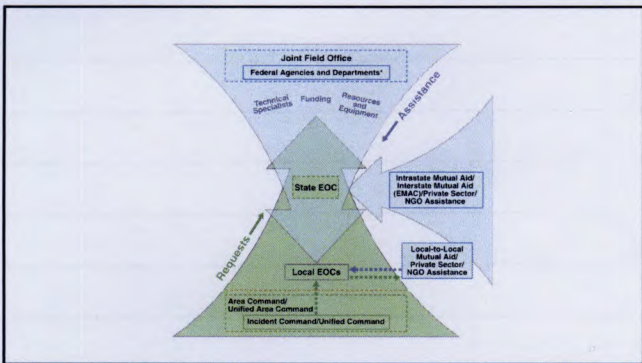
Joint Field Office

Federal Agencies and Departments*

Technical Specialists

Funding

Resources and Equipment

Assistance

State EOC

Intrastate Mutual Aid/ Interstate Mutual Aid (EMAC)/Private Sector/ NGO Assistance

Requests

Local EOCs

Local-to-Local Mutual Aid/ Private Sector/ NGO Assistance

Area Command/ Unified Area Command

Incident Command/Unified Command